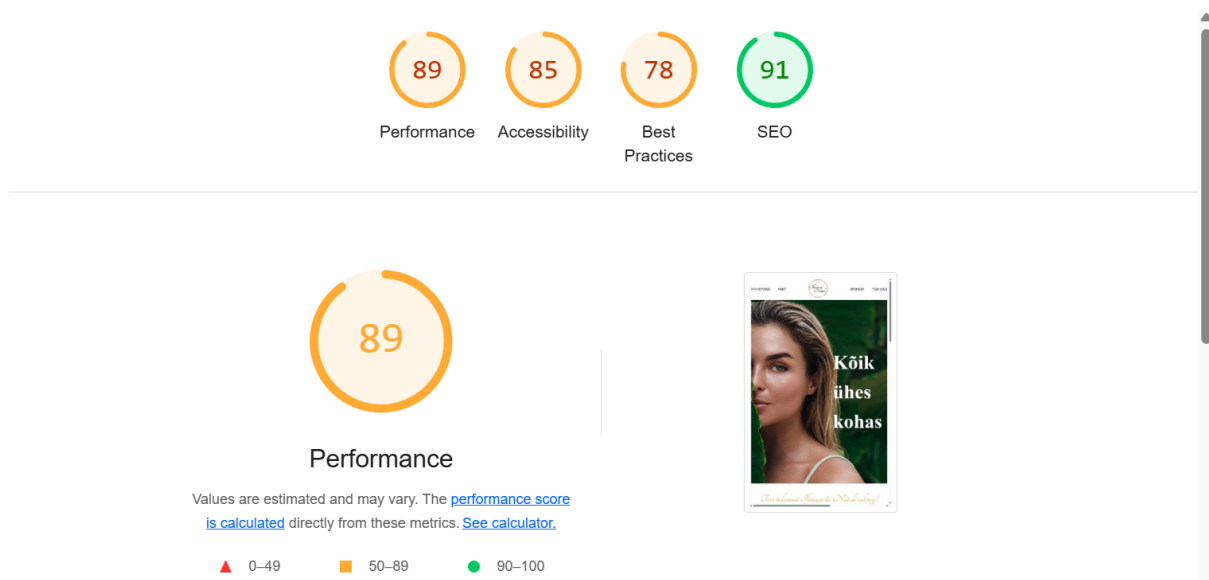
89
Performance

85
Accessibility

78
Best Practices

91
SEO

89

Performance

Values are estimated and may vary. The performance score is calculated directly from these metrics. See calculator.

0–49 50–89 90–100

Kõik ühes kohas

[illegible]